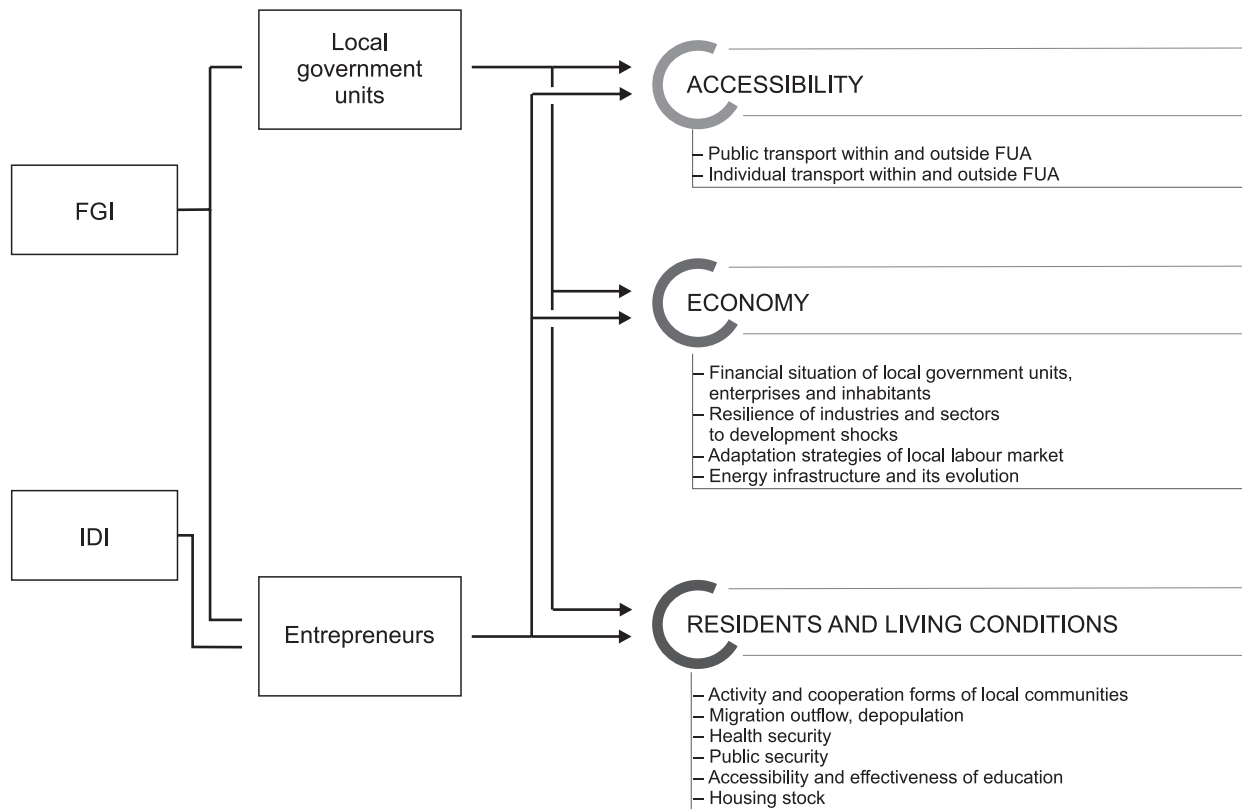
Local government units

FGI

IDI

Entrepreneurs

ACCESSIBILITY

– Public transport within and outside FUA
– Individual transport within and outside FUA

ECONOMY

– Financial situation of local government units, enterprises and inhabitants
– Resilience of industries and sectors to development shocks
– Adaptation strategies of local labour market
– Energy infrastructure and its evolution

RESIDENTS AND LIVING CONDITIONS

– Activity and cooperation forms of local communities
– Migration outflow, depopulation
– Health security
– Public security
– Accessibility and effectiveness of education
– Housing stock